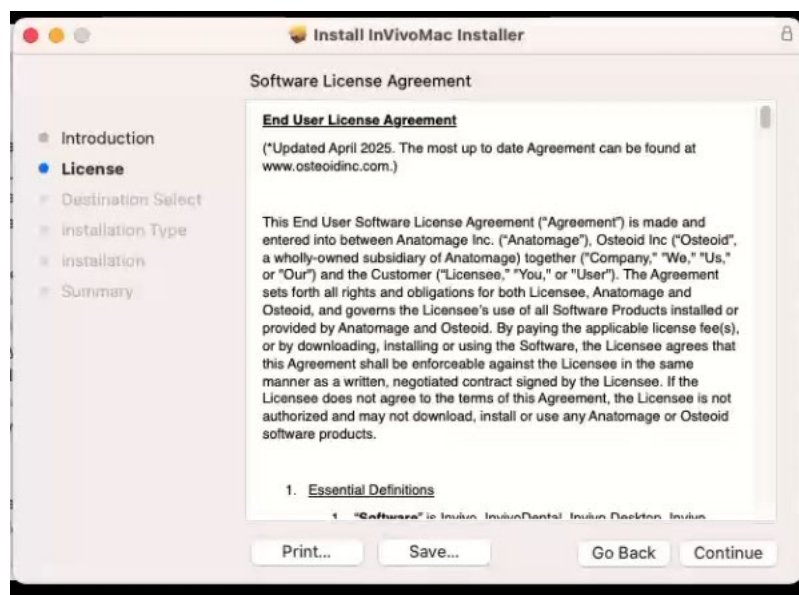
Install InVivoMac Installer

Software License Agreement

Introduction
License
Destination Select
Installation Type
Installation
Summary

End User License Agreement

(*Updated April 2025. The most up to date Agreement can be found at www.osteoidinc.com.)

This End User Software License Agreement ("Agreement") is made and entered into between Anatomage Inc. ("Anatomage"), Osteoid Inc ("Osteoid", a wholly-owned subsidiary of Anatomage) together ("Company," "We," "Us," or "Our") and the Customer ("Licensee," "You," or "User"). The Agreement sets forth all rights and obligations for both Licensee, Anatomage and Osteoid, and governs the Licensee's use of all Software Products installed or provided by Anatomage and Osteoid. By paying the applicable license fee(s), or by downloading, installing or using the Software, the Licensee agrees that this Agreement shall be enforceable against the Licensee in the same manner as a written, negotiated contract signed by the Licensee. If the Licensee does not agree to the terms of this Agreement, the Licensee is not authorized and may not download, install or use any Anatomage or Osteoid software products.

1. Essential Definitions

1. "Software" is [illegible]

Print...
Save...
Go Back
Continue